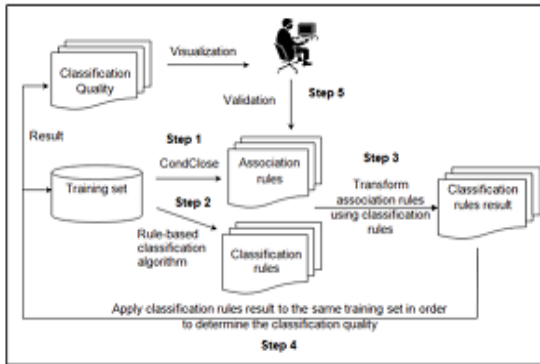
Classification Quality

Visualization

Validation

Step 5

Result

Step 1

CondClose

Association rules

Step 3

Training set

Step 2

Transform association rules using classification rules

Classification rules result

Rule-based classification algorithm

Classification rules

Apply classification rules result to the same training set in order to determine the classification quality

Step 4